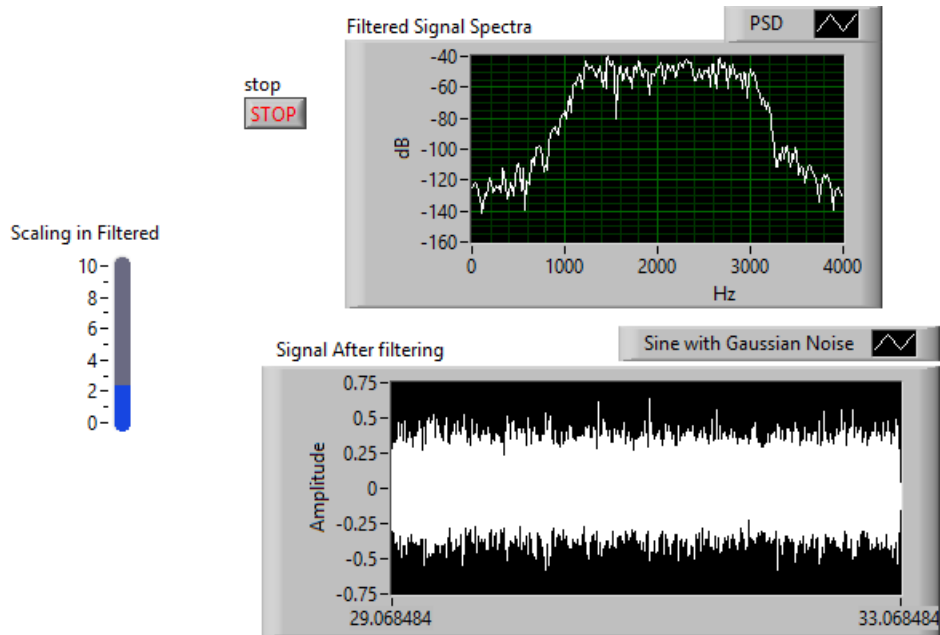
Filtered Signal Spectra

PSD

stop

STOP

-40
-60
-80
-100
-120
-140
-160

dB

0 1000 2000 3000 4000

Hz

Scaling in Filtered

10
8
6
4
2
0

Signal After filtering

Sine with Gaussian Noise

0.75
0.5
0.25
0
-0.25
-0.5
-0.75

Amplitude

29.068484

33.068484